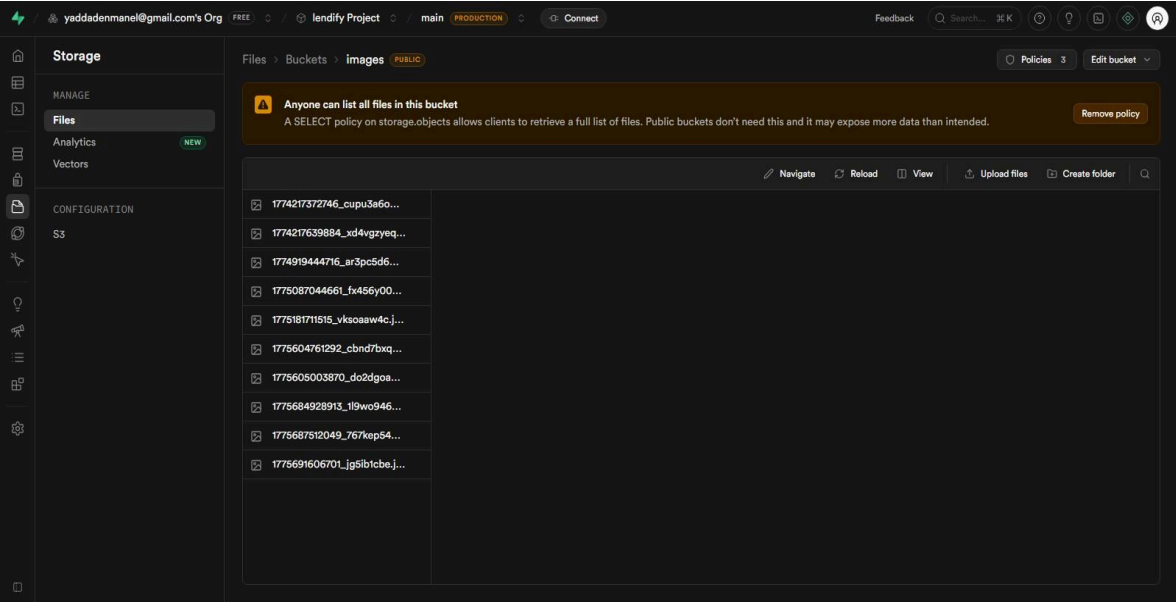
/ yaddadenmanel@gmail.com's Org FREE / lendify Project / main PRODUCTION Connect

Feedback Search... ⌘K

Storage

MANAGE
Files
Analytics NEW
Vectors

CONFIGURATION
S3

Files > Buckets > images PUBLIC

Policies 3 Edit bucket

Anyone can list all files in this bucket
A SELECT policy on storage.objects allows clients to retrieve a full list of files. Public buckets don't need this and it may expose more data than intended.

Remove policy

Navigate Reload View Upload files Create folder

1774217372746_cupu3a6o...
1774217639884_xd4vgzyeq...
1774919444716_ar3pc5d6...
1775087044661_fx456y00...
1775181711515_vksoaaw4c.j...
1775604761292_cbnd7bxq...
1775605003870_do2dgoa...
1775684928913_1l9wo946...
1775687512049_767kep54...
1775691606701_jg5ib1cbe.j...